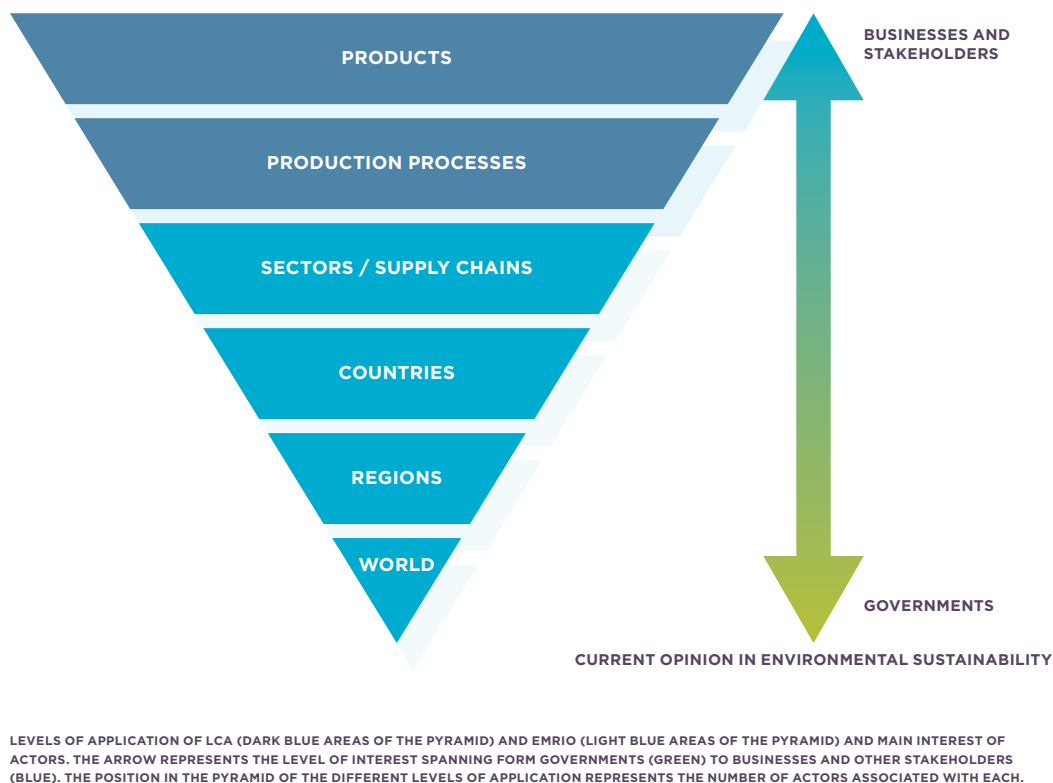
PRODUCTS

PRODUCTION PROCESSES

SECTORS / SUPPLY CHAINS

COUNTRIES

REGIONS

WORLD

BUSINESSES AND STAKEHOLDERS

GOVERNMENTS

CURRENT OPINION IN ENVIRONMENTAL SUSTAINABILITY

LEVELS OF APPLICATION OF LCA (DARK BLUE AREAS OF THE PYRAMID) AND EMRIO (LIGHT BLUE AREAS OF THE PYRAMID) AND MAIN INTEREST OF ACTORS. THE ARROW REPRESENTS THE LEVEL OF INTEREST SPANNING FORM GOVERNMENTS (GREEN) TO BUSINESSES AND OTHER STAKEHOLDERS (BLUE). THE POSITION IN THE PYRAMID OF THE DIFFERENT LEVELS OF APPLICATION REPRESENTS THE NUMBER OF ACTORS ASSOCIATED WITH EACH.